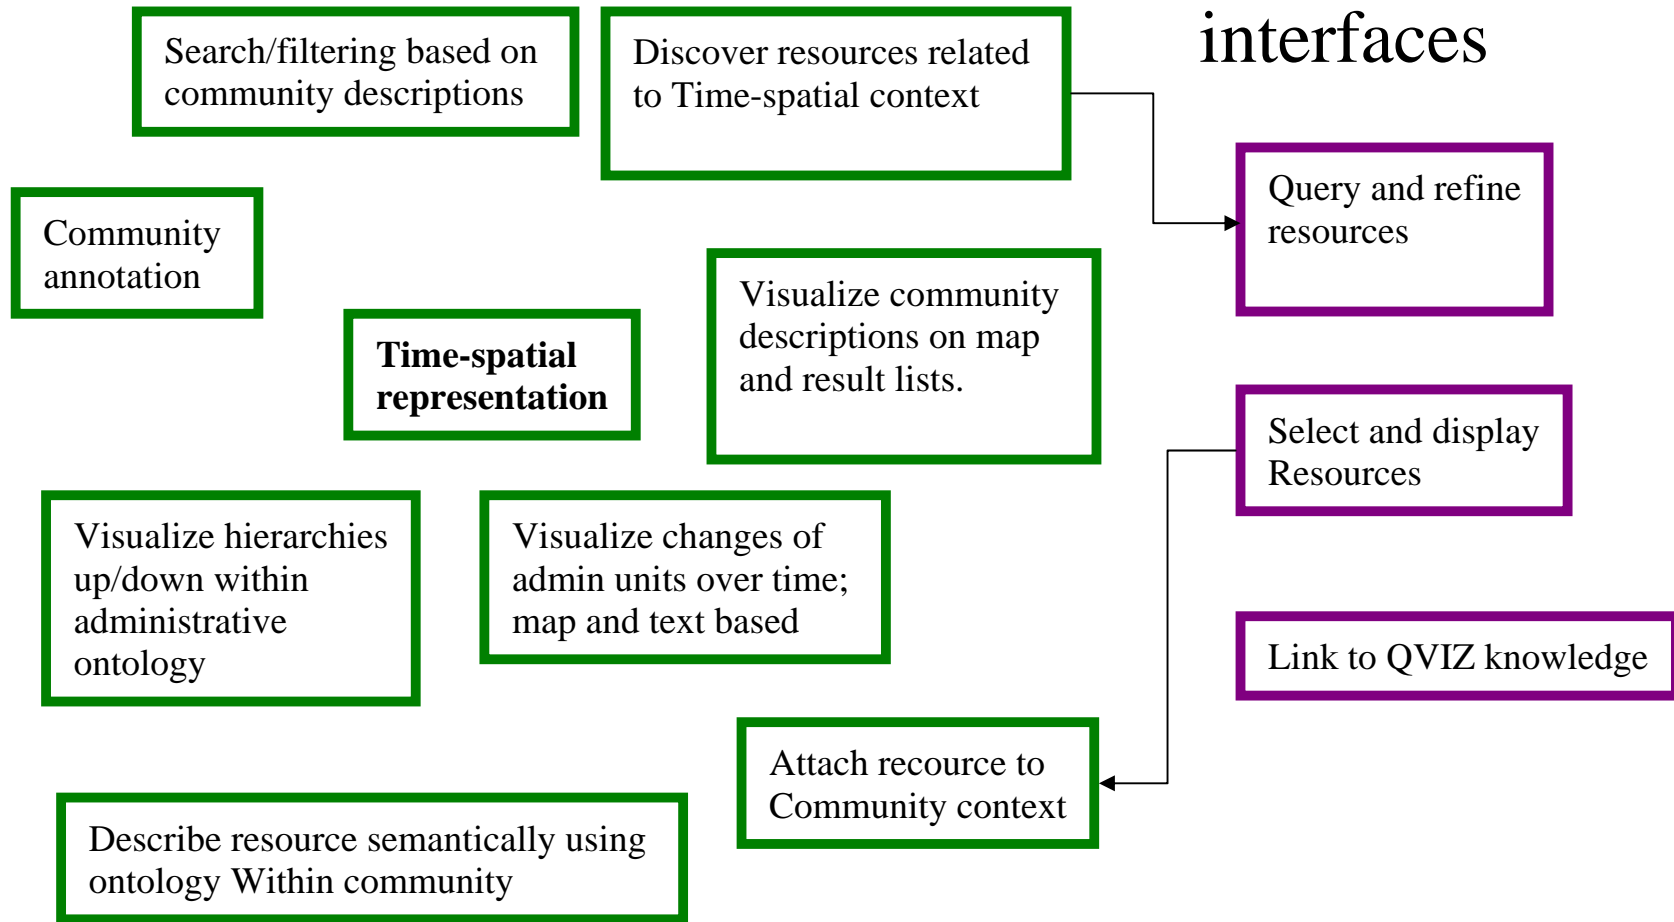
Search/filtering based on community descriptions

Discover resources related to Time-spatial context

interfaces

Query and refine resources

Community annotation

Time-spatial representation

Visualize community descriptions on map and result lists.

Select and display Resources

Visualize hierarchies up/down within administrative ontology

Visualize changes of admin units over time; map and text based

Link to QVIZ knowledge

Attach recource to Community context

Describe resource semantically using ontology Within community